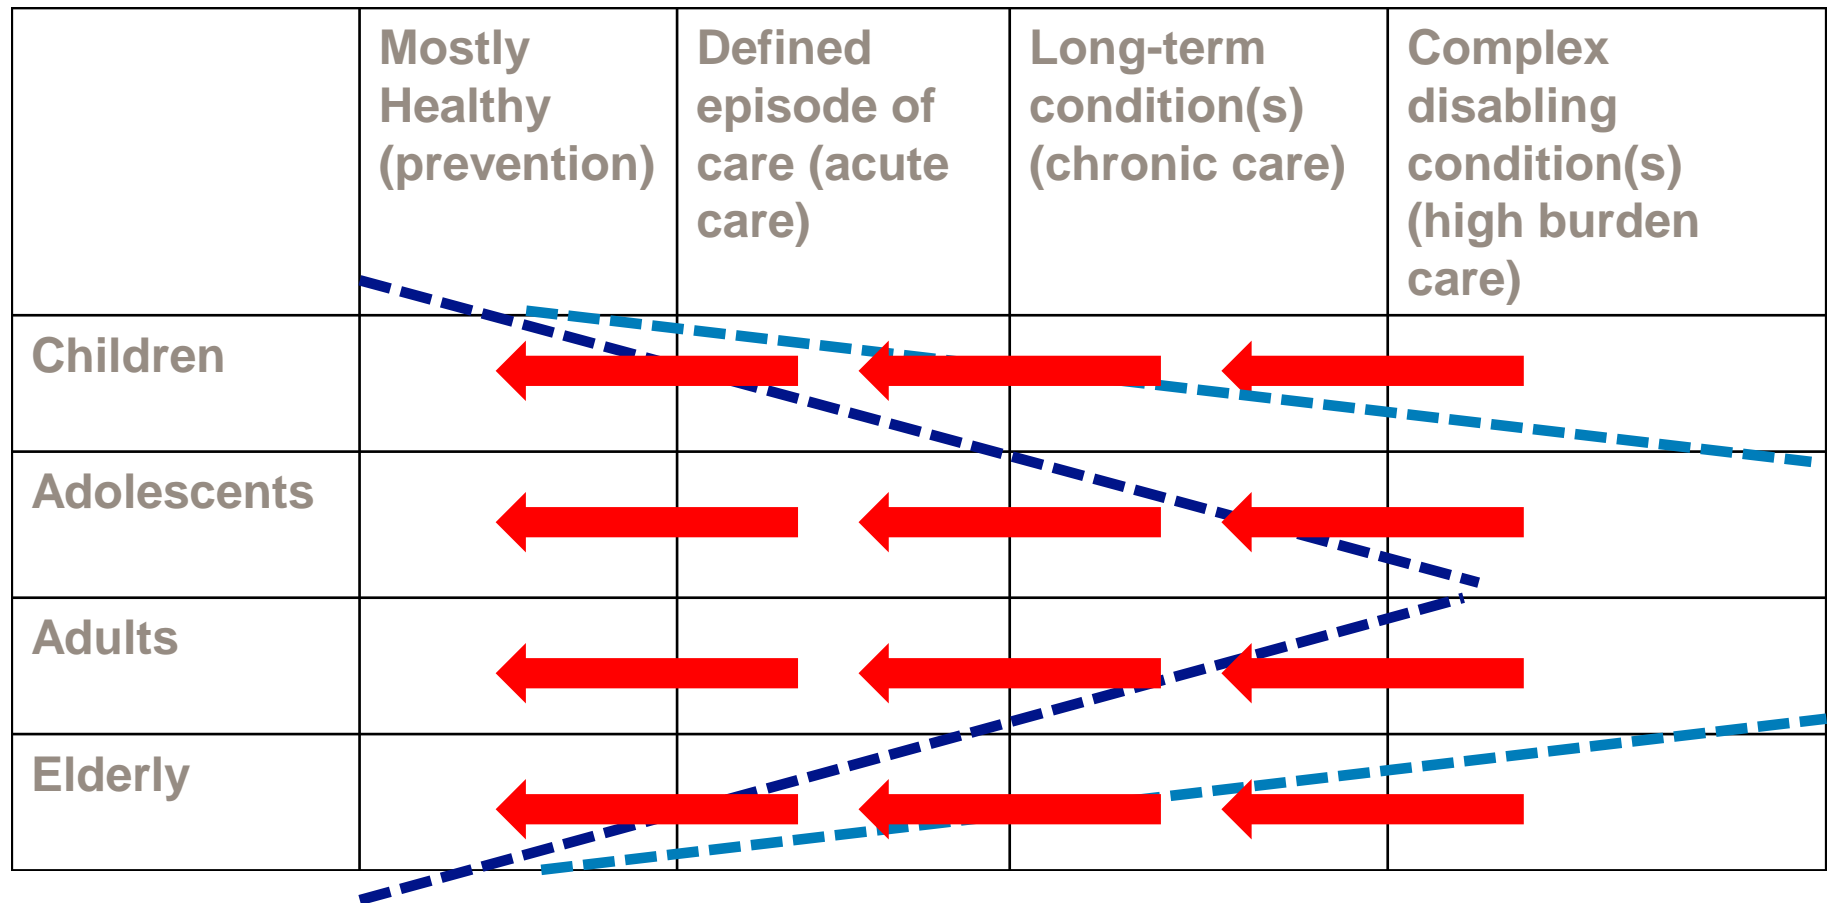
| | Mostly Healthy (prevention) | Defined episode of care (acute care) | Long-term condition(s) (chronic care) | Complex disabling condition(s) (high burden care) |
|---|---|---|---|---|
| Children | | | | |
| Adolescents | | | | |
| Adults | | | | |
| Elderly | | | | |